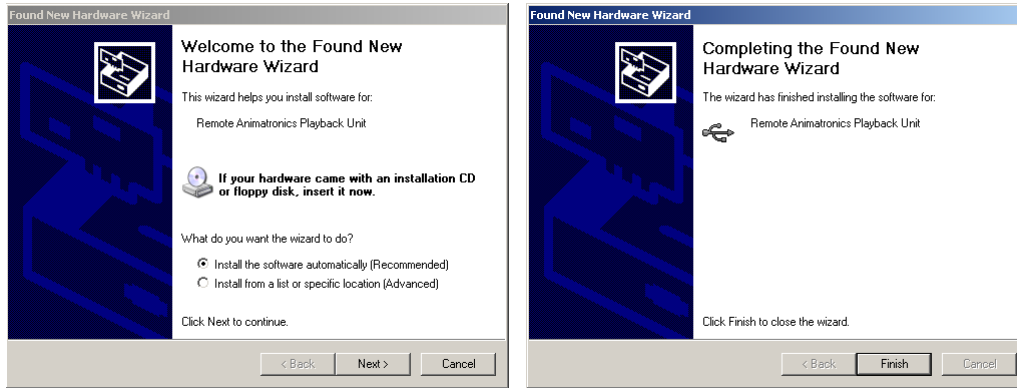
Found New Hardware Wizard

Welcome to the Found New Hardware Wizard

This wizard helps you install software for:

Remote Animatronics Playback Unit

If your hardware came with an installation CD or floppy disk, insert it now.

What do you want the wizard to do?

Install the software automatically (Recommended)

Install from a list or specific location (Advanced)

Click Next to continue.

< Back | Next > | Cancel

Found New Hardware Wizard

Completing the Found New Hardware Wizard

The wizard has finished installing the software for:

Remote Animatronics Playback Unit

Click Finish to close the wizard.

< Back | Finish | Cancel